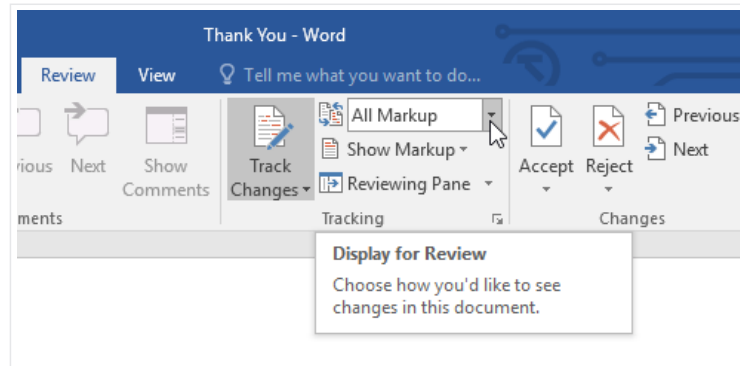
Thank You - Word

Review View Tell me what you want to do...

vious Next Show Comments

ments

Track Changes

All Markup

Show Markup

Reviewing Pane

Tracking

Accept Reject

Previous

Next

Changes

Display for Review

Choose how you'd like to see changes in this document.